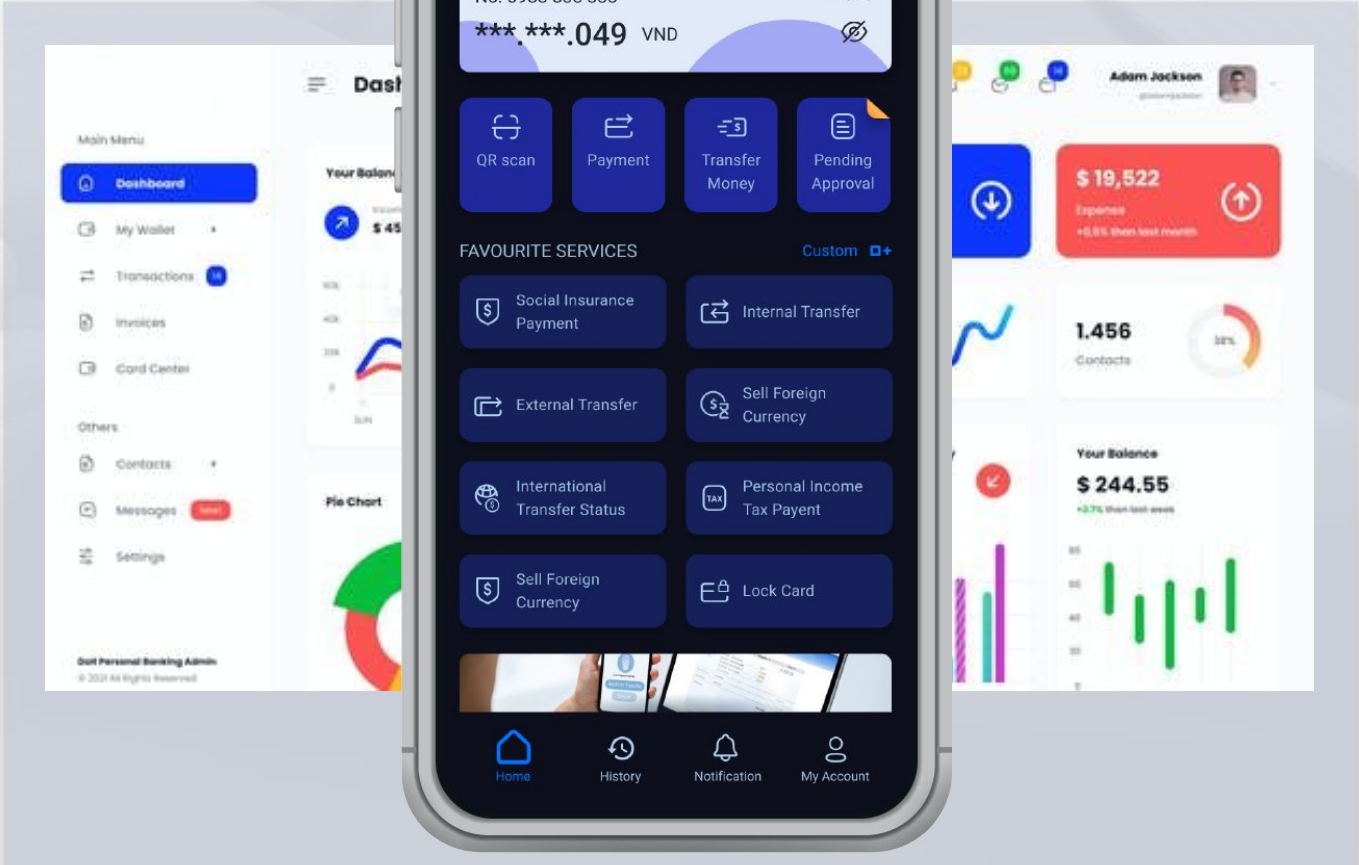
Main Menu

Dashboard

My Wallet

Transactions 14

Invoices

Card Center

Others

Contacts

Messages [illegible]

Settings

Dait Personal Banking Admin
© 2021 All Rights Reserved

Dash

Your Balance

$ 45

Pie Chart

***.***.049 VND

QR scan

Payment

Transfer Money

Pending Approval

FAVOURITE SERVICES

Custom

Social Insurance Payment

Internal Transfer

External Transfer

Sell Foreign Currency

International Transfer Status

Personal Income Tax Payent

Sell Foreign Currency

Lock Card

Home

History

Notification

My Account

Adam Jackson

$ 19,522

Expense

1.456

Contacts

Your Balance

$ 244.55